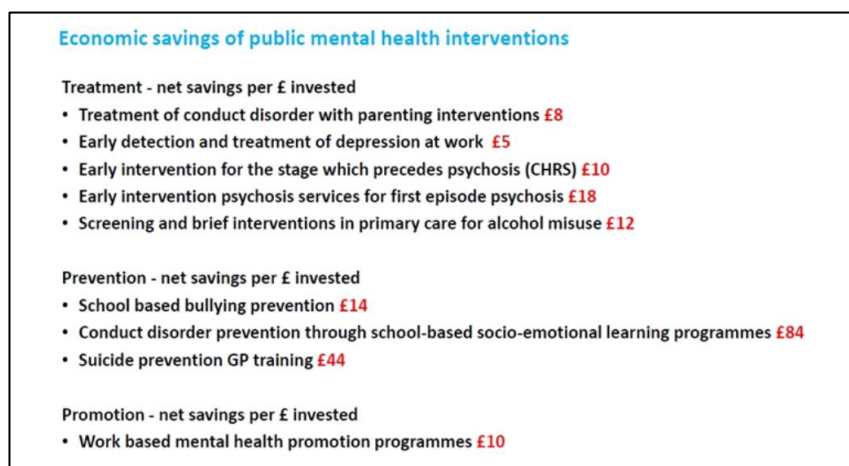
Economic savings of public mental health interventions

Treatment - net savings per £ invested
- Treatment of conduct disorder with parenting interventions £8
- Early detection and treatment of depression at work £5
- Early intervention for the stage which precedes psychosis (CHRS) £10
- Early intervention psychosis services for first episode psychosis £18
- Screening and brief interventions in primary care for alcohol misuse £12

Prevention - net savings per £ invested
- School based bullying prevention £14
- Conduct disorder prevention through school-based socio-emotional learning programmes £84
- Suicide prevention GP training £44

Promotion - net savings per £ invested
- Work based mental health promotion programmes £10